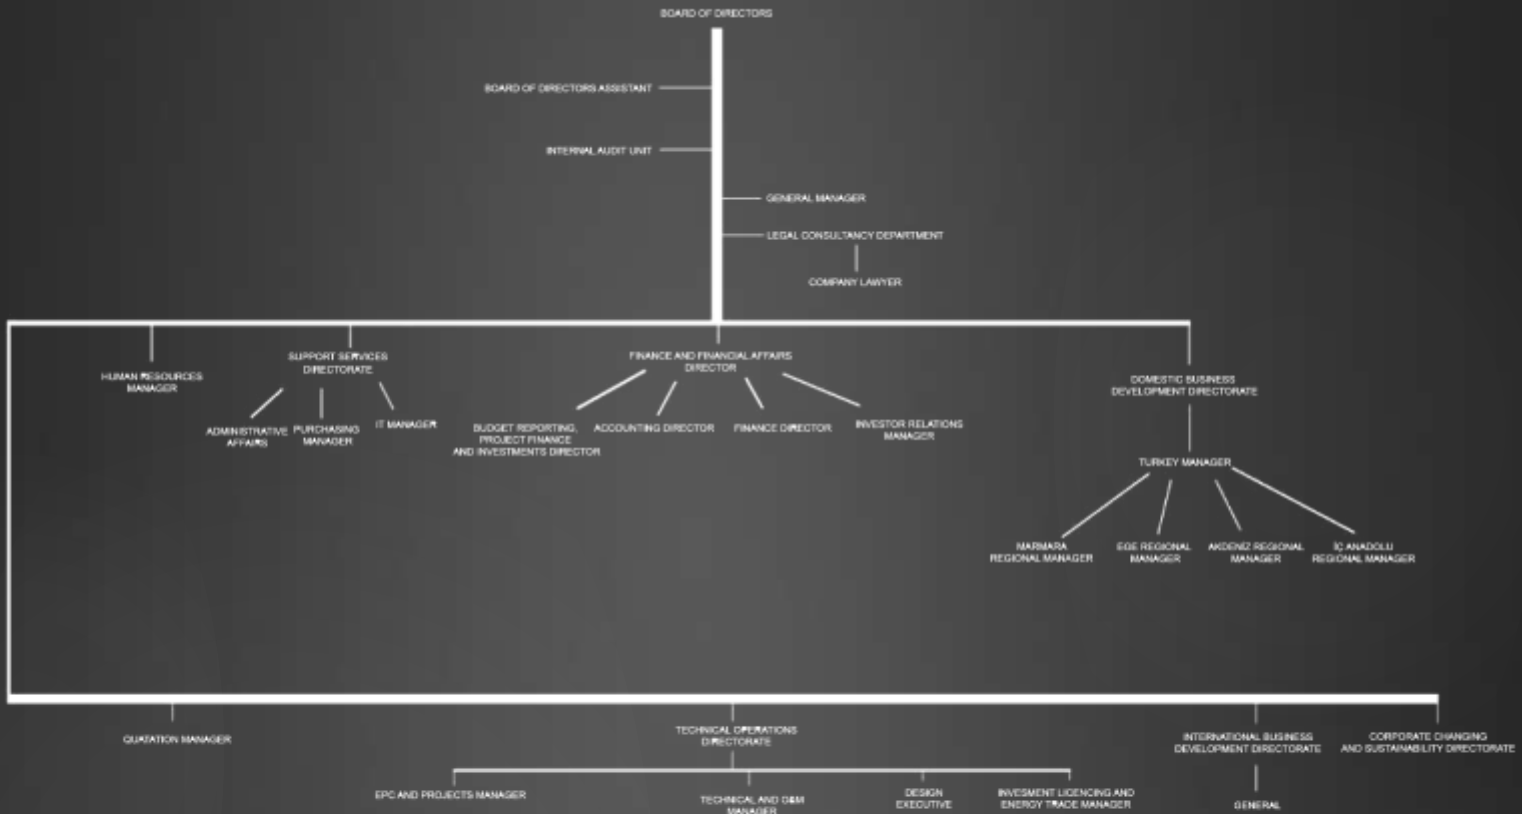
BOARD OF DIRECTORS

BOARD OF DIRECTORS ASSISTANT

INTERNAL AUDIT UNIT

GENERAL MANAGER

LEGAL CONSULTANCY DEPARTMENT

COMPANY LAWYER

HUMAN RESOURCES MANAGER

SUPPORT SERVICES DIRECTORATE

ADMINISTRATIVE AFFAIRS

PURCHASING MANAGER

IT MANAGER

FINANCE AND FINANCIAL AFFAIRS DIRECTOR

BUDGET REPORTING, PROJECT FINANCE AND INVESTMENTS DIRECTOR

ACCOUNTING DIRECTOR

FINANCE DIRECTOR

INVESTOR RELATIONS MANAGER

DOMESTIC BUSINESS DEVELOPMENT DIRECTORATE

TURKEY MANAGER

MARMARA REGIONAL MANAGER

EGE REGIONAL MANAGER

AKDENIZ REGIONAL MANAGER

IC ANADOLU REGIONAL MANAGER

QUATATION MANAGER

TECHNICAL OPERATIONS DIRECTORATE

EPC AND PROJECTS MANAGER

TECHNICAL AND O&M MANAGER

DESIGN EXECUTIVE

INVESMENT LICENCING AND ENERGY TRADE MANAGER

INTERNATIONAL BUSINESS DEVELOPMENT DIRECTORATE

GENERAL

CORPORATE CHANGING AND SUSTAINABILITY DIRECTORATE